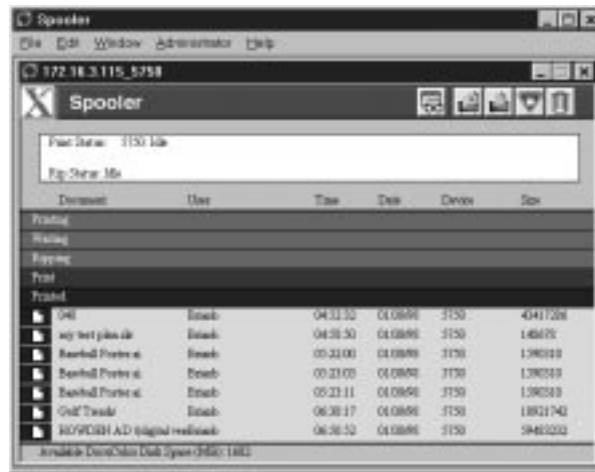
Spooler

File Edit Window Administrator Help

172.16.3.115_5750

Spooler

Print Status: 5750: Idle

Rip Status: Idle

| Document | User | Time | Date | Device | Size |
|---|---|---|---|---|---|
| Printing | | | | | |
| Waiting | | | | | |
| Ripping | | | | | |
| Print | | | | | |
| Printed | | | | | |
| 048 | Eriamb | 04:32:52 | 01/08/99 | 5750 | 43417208 |
| my test plan.dlc | Eriamb | 04:58:50 | 01/08/99 | 5750 | 148070 |
| Baseball Poster.ai | Eriamb | 05:22:00 | 01/08/99 | 5750 | 1390310 |
| Baseball Poster.ai | Eriamb | 05:23:05 | 01/08/99 | 5750 | 1390310 |
| Baseball Poster.ai | Eriamb | 05:23:11 | 01/08/99 | 5750 | 1390310 |
| Golf Trends | Eriamb | 06:30:17 | 01/08/99 | 5750 | 18921742 |
| HOWDEN AD (digital verification) | Eriamb | 06:30:52 | 01/08/99 | 5750 | 59403232 |

Available DocuColor Disk Space (MB): 1682